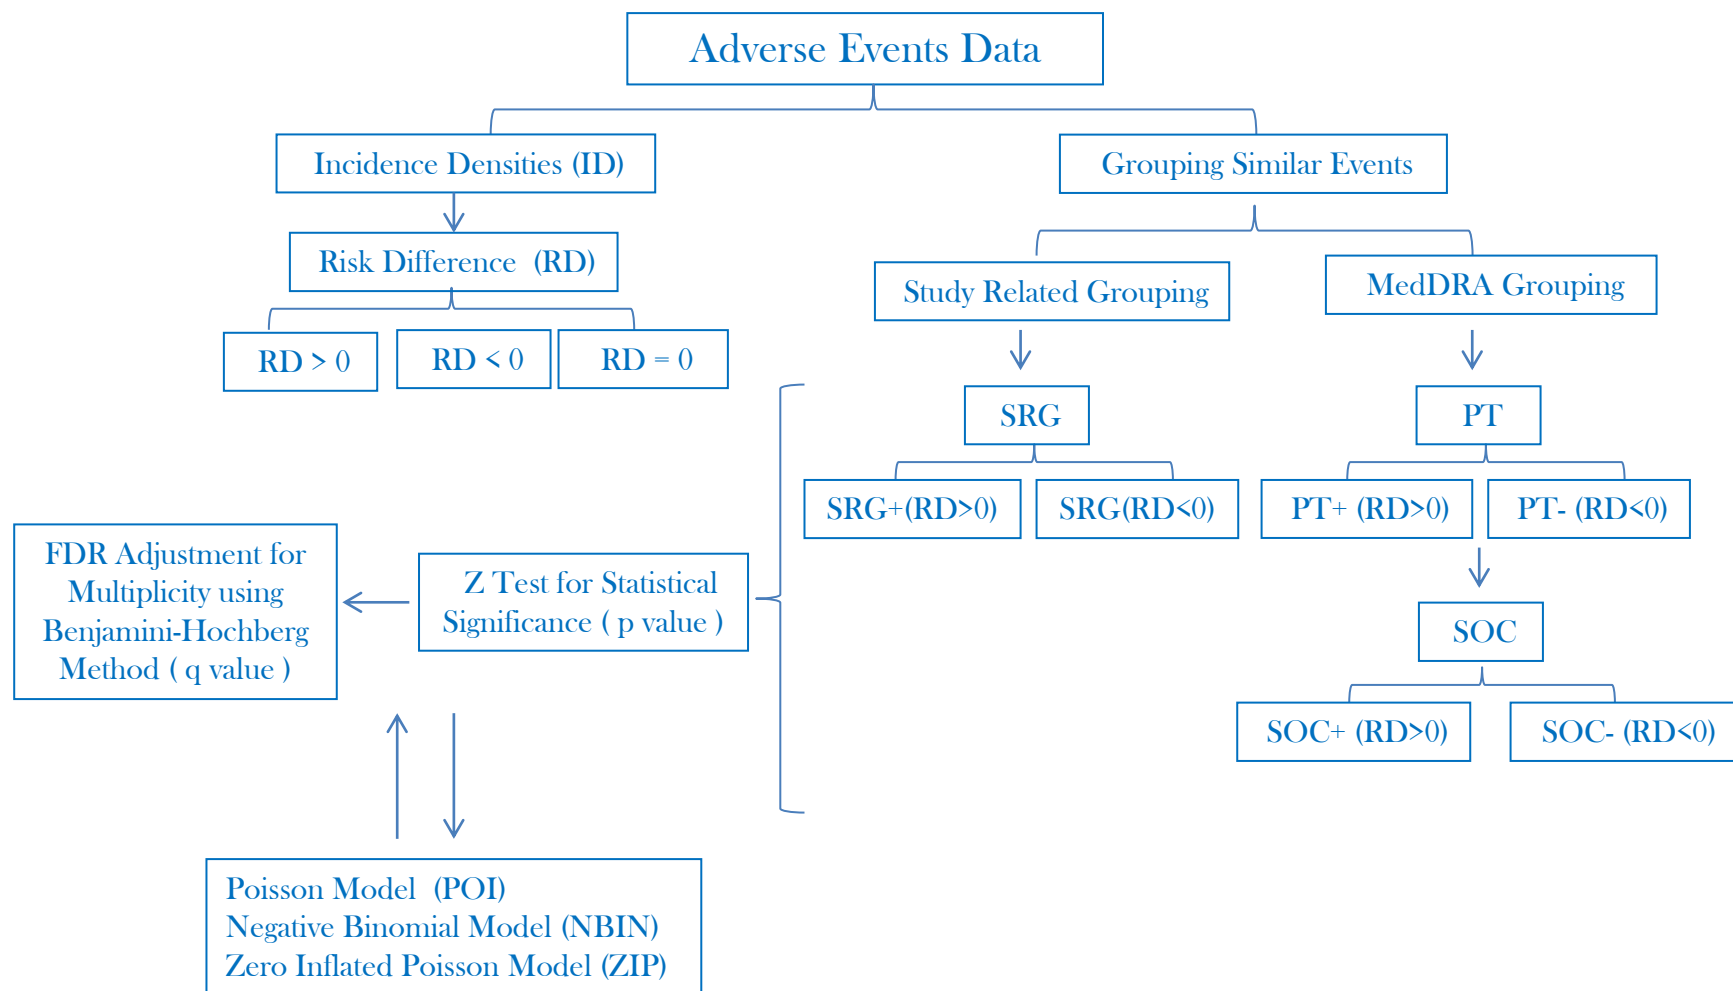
Adverse Events Data

Incidence Densities (ID)

Grouping Similar Events

Risk Difference (RD)

RD > 0

RD < 0

RD = 0

Study Related Grouping

MedDRA Grouping

SRG

PT

SRG+(RD>0)

SRG(RD<0)

PT+ (RD>0)

PT- (RD<0)

FDR Adjustment for Multiplicity using Benjamini-Hochberg Method ( q value )

Z Test for Statistical Significance ( p value )

SOC

SOC+ (RD>0)

SOC- (RD<0)

Poisson Model (POI)
Negative Binomial Model (NBIN)
Zero Inflated Poisson Model (ZIP)